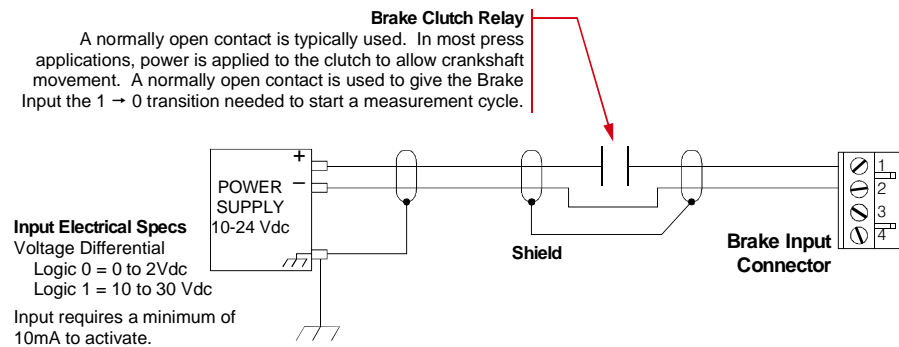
Brake Clutch Relay
A normally open contact is typically used. In most press applications, power is applied to the clutch to allow crankshaft movement. A normally open contact is used to give the Brake Input the 1 → 0 transition needed to start a measurement cycle.

+
−
POWER SUPPLY 10-24 Vdc

Input Electrical Specs
Voltage Differential
Logic 0 = 0 to 2Vdc
Logic 1 = 10 to 30 Vdc

Input requires a minimum of 10mA to activate.

Shield

Brake Input Connector

1
2
3
4